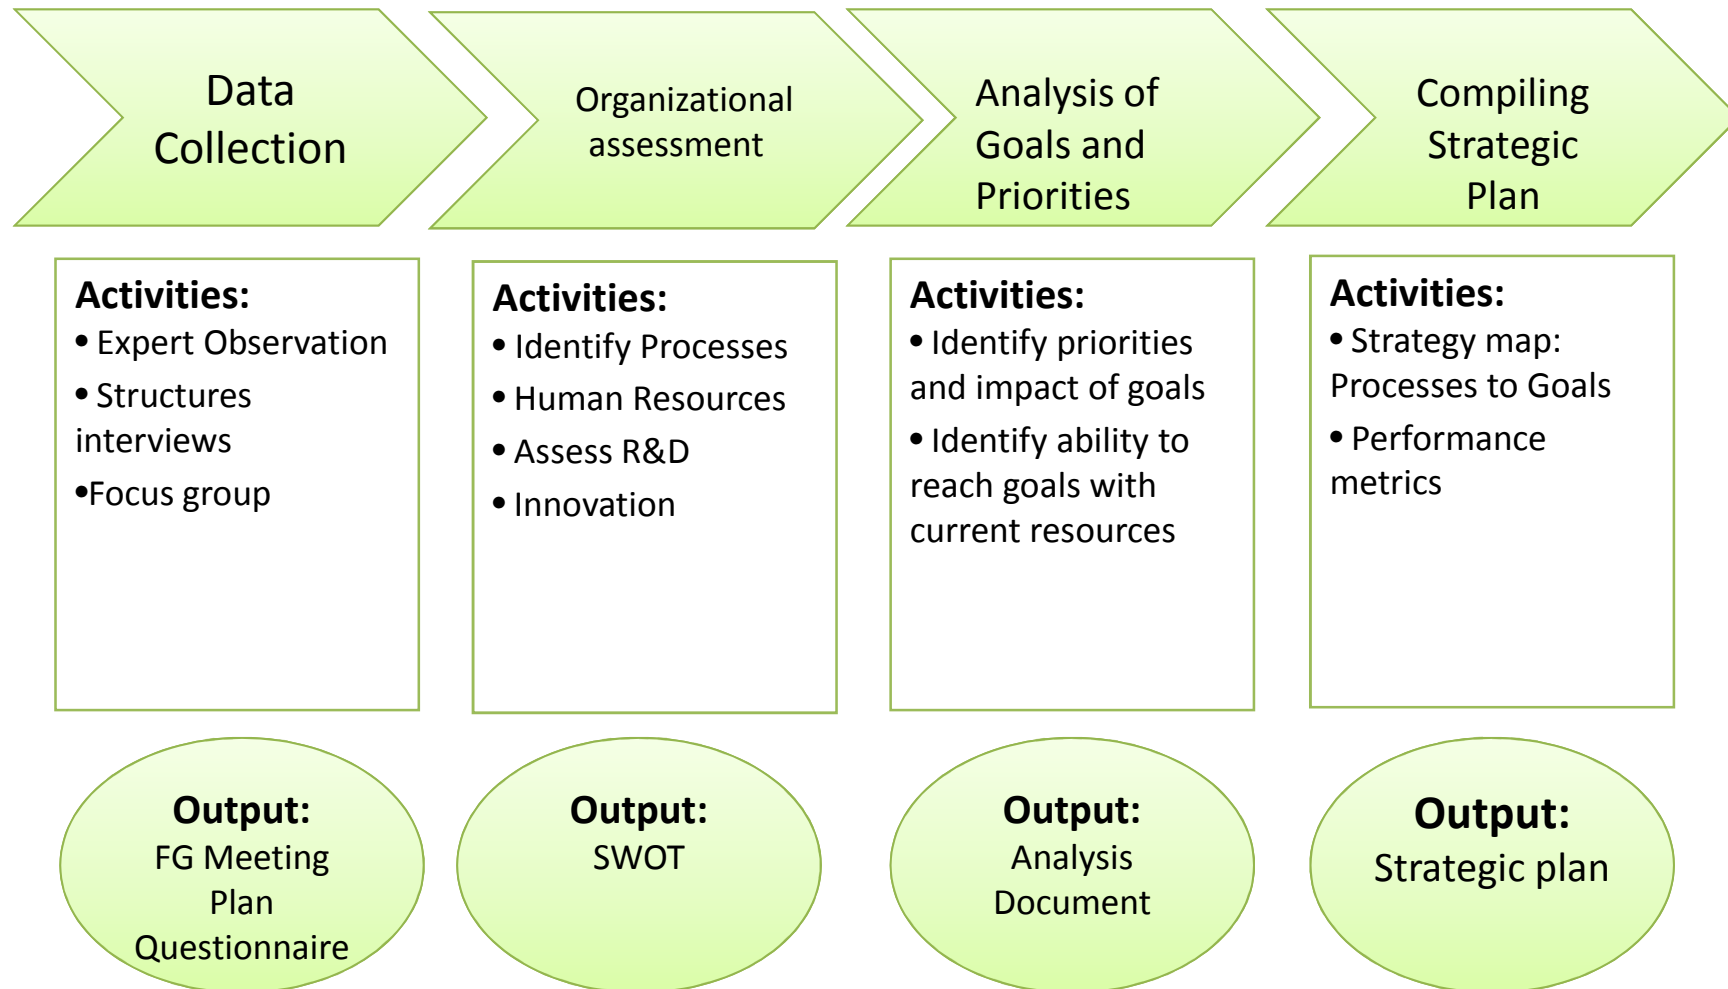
Data Collection

Organizational assessment

Analysis of Goals and Priorities

Compiling Strategic Plan

Activities:
• Expert Observation
• Structures interviews
•Focus group

Activities:
• Identify Processes
• Human Resources
• Assess R&D
• Innovation

Activities:
• Identify priorities and impact of goals
• Identify ability to reach goals with current resources

Activities:
• Strategy map: Processes to Goals
• Performance metrics

Output:
FG Meeting Plan
Questionnaire

Output:
SWOT

Output:
Analysis Document

Output:
Strategic plan